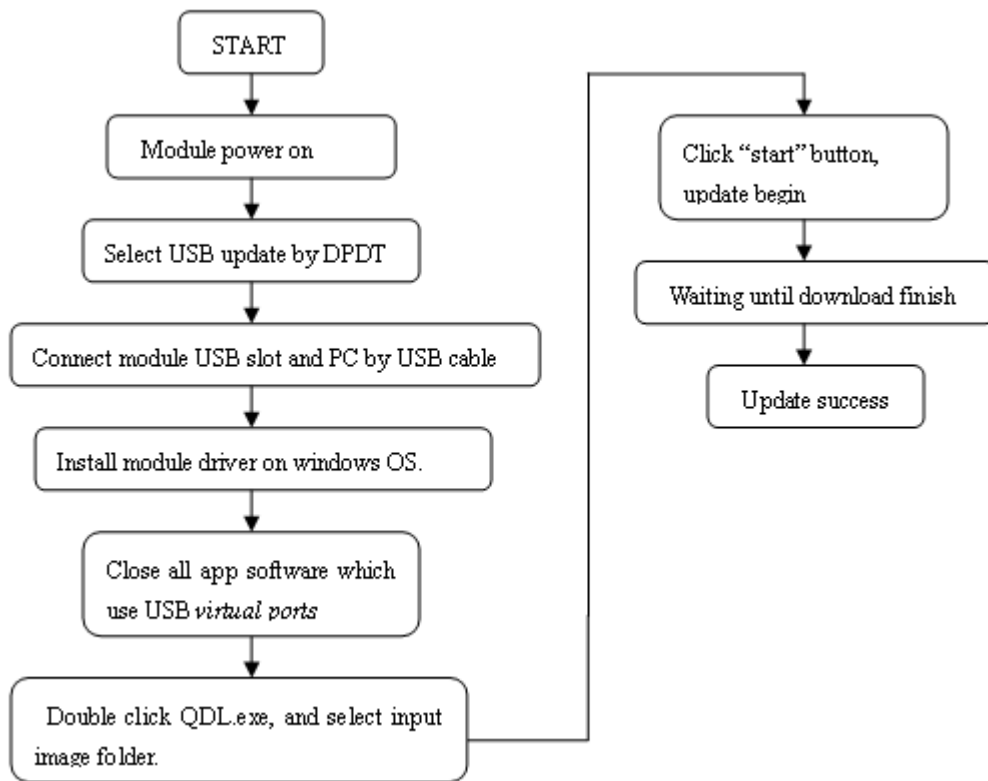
START

Module power on

Select USB update by DPDT

Connect module USB slot and PC by USB cable

Install module driver on windows OS.

Close all app software which use USB virtual ports

Double click QDL.exe, and select input image folder.

Click "start" button, update begin

Waiting until download finish

Update success